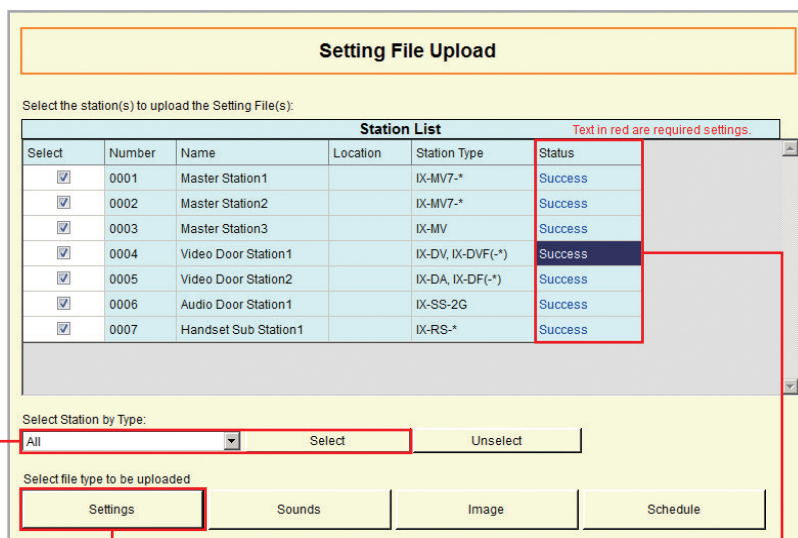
Setting File Upload

Select the station(s) to upload the Setting File(s):

Station List

Text in red are required settings.

| Select | Number | Name | Location | Station Type | Status |
|---|---|---|---|---|---|
| ☑ | 0001 | Master Station1 | | IX-MV7-* | Success |
| ☑ | 0002 | Master Station2 | | IX-MV7-* | Success |
| ☑ | 0003 | Master Station3 | | IX-MV | Success |
| ☑ | 0004 | Video Door Station1 | | IX-DV, IX-DVF(-*) | Success |
| ☑ | 0005 | Video Door Station2 | | IX-DA, IX-DF(-*) | Success |
| ☑ | 0006 | Audio Door Station1 | | IX-SS-2G | Success |
| ☑ | 0007 | Handset Sub Station1 | | IX-RS-* | Success |

Select Station by Type:

All

Select

Unselect

Select file type to be uploaded

Settings

Sounds

Image

Schedule